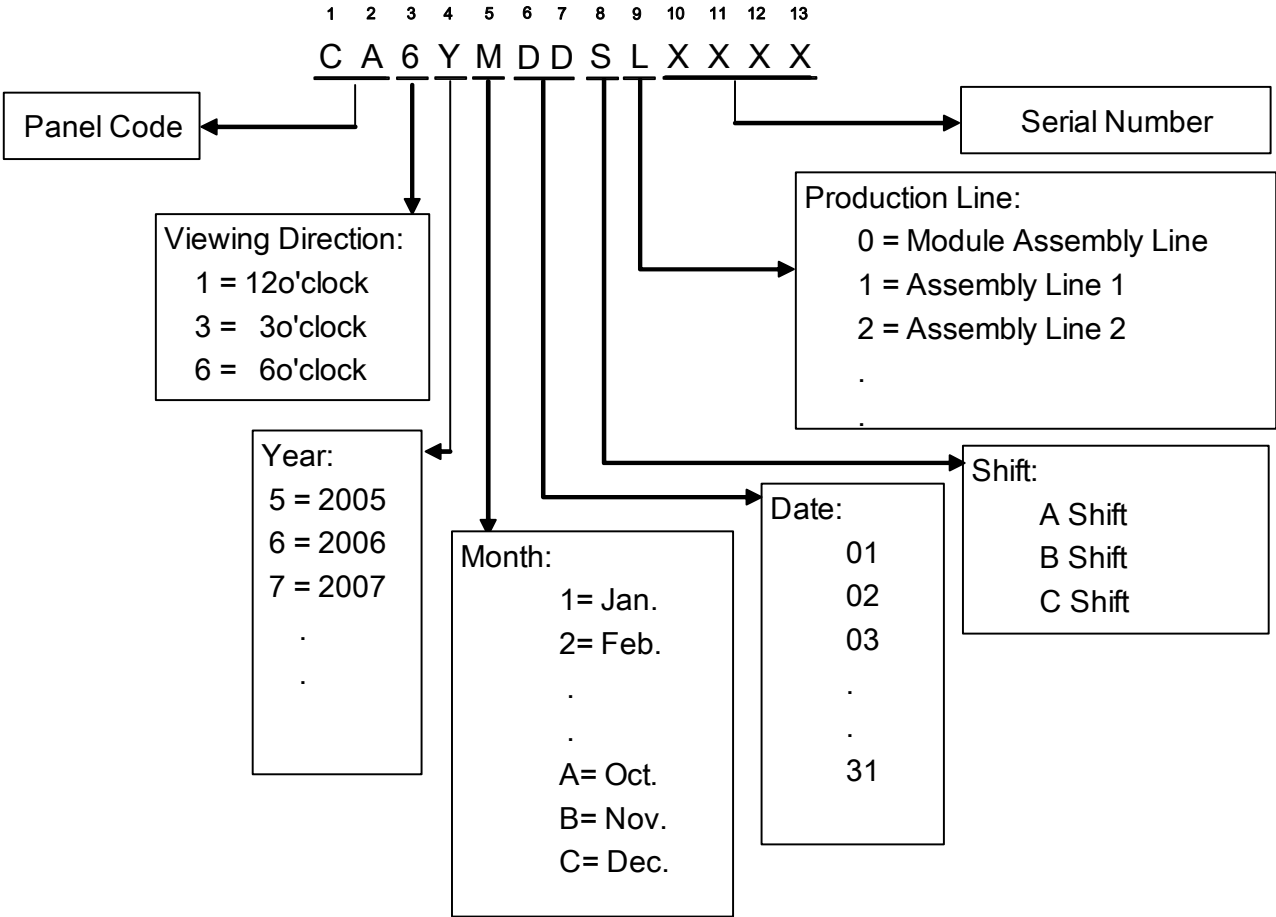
1 2 3 4 5 6 7 8 9 10 11 12 13

C A 6 Y M D D S L X X X X

Panel Code

Serial Number

Production Line:
0 = Module Assembly Line
1 = Assembly Line 1
2 = Assembly Line 2
.
.

Viewing Direction:
1 = 12o'clock
3 = 3o'clock
6 = 6o'clock

Year:
5 = 2005
6 = 2006
7 = 2007
.
.

Month:
1= Jan.
2= Feb.
.
.
A= Oct.
B= Nov.
C= Dec.

Date:
01
02
03
.
.
31

Shift:
A Shift
B Shift
C Shift